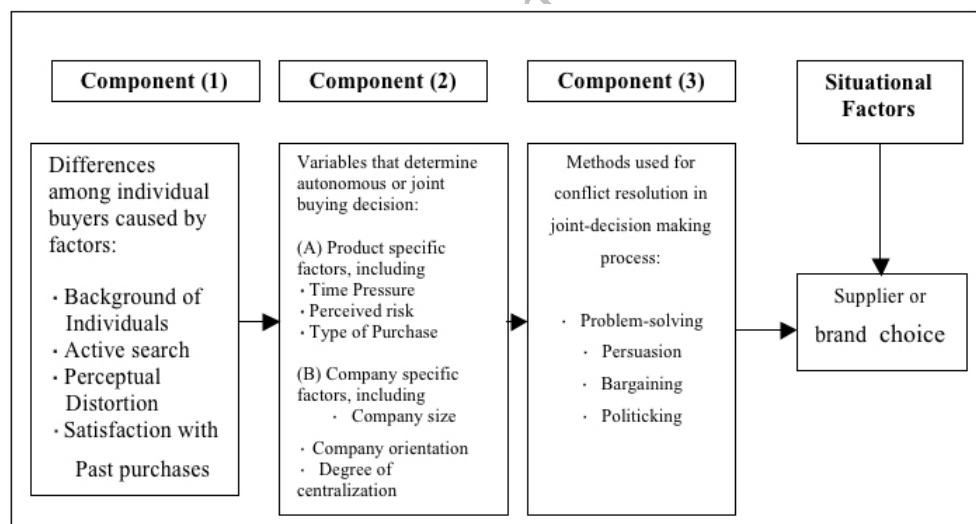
Component (1)

Differences among individual buyers caused by factors:

· Background of Individuals
· Active search
· Perceptual Distortion
· Satisfaction with Past purchases

Component (2)

Variables that determine autonomous or joint buying decision:

(A) Product specific factors, including
· Time Pressure
· Perceived risk
· Type of Purchase

(B) Company specific factors, including
· Company size
· Company orientation
· Degree of centralization

Component (3)

Methods used for conflict resolution in joint-decision making process:

· Problem-solving
· Persuasion
· Bargaining
· Politicking

Situational Factors

Supplier or brand choice